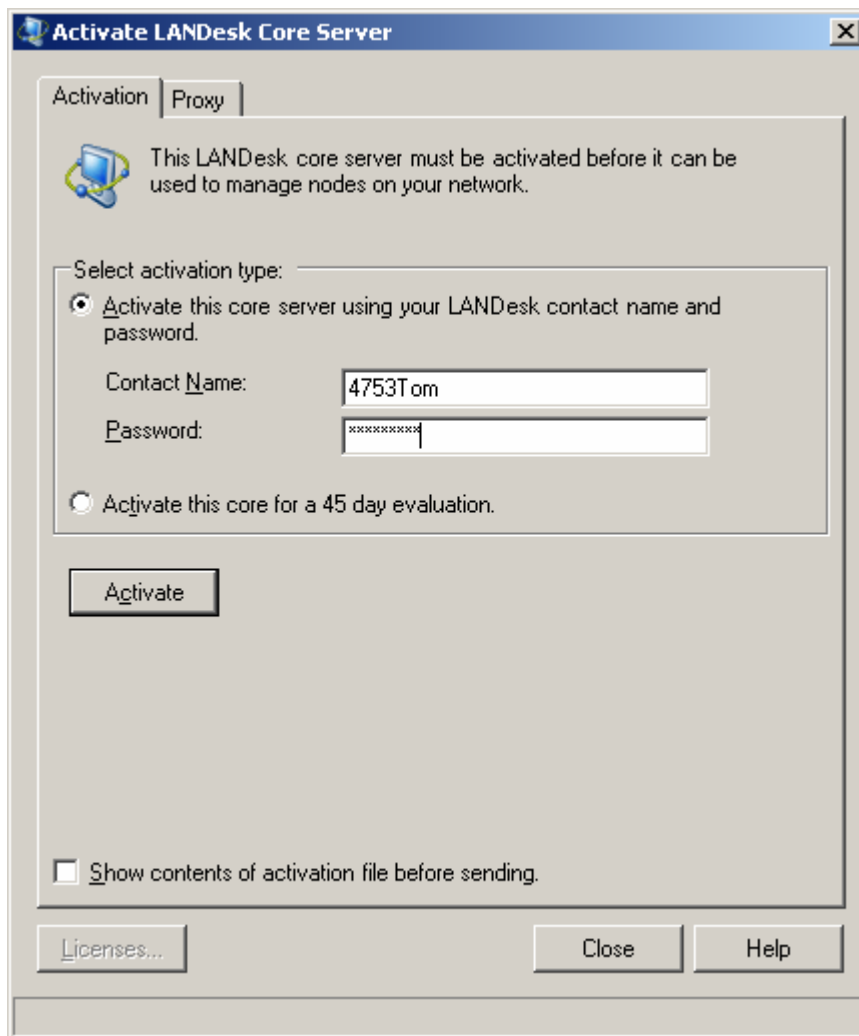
Activate LANDesk Core Server

Activation | Proxy

This LANDesk core server must be activated before it can be used to manage nodes on your network.

Select activation type:

Activate this core server using your LANDesk contact name and password.

Contact Name: 4753Tom

Password: *********

Activate this core for a 45 day evaluation.

Activate

Show contents of activation file before sending.

Licenses... | Close | Help